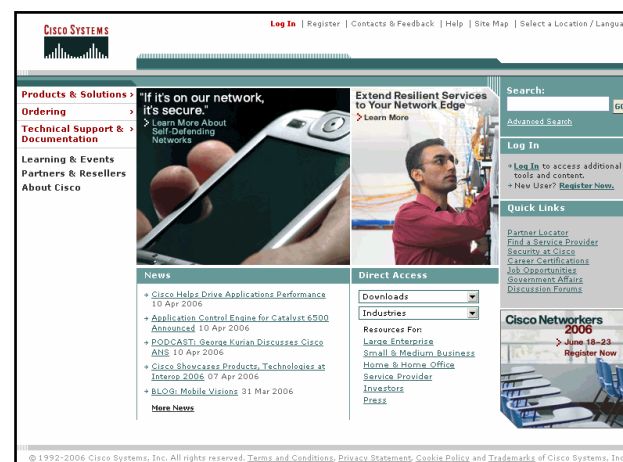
CISCO SYSTEMS

Log In | Register | Contacts & Feedback | Help | Site Map | Select a Location / Langua

Products & Solutions >
Ordering >
Technical Support & Documentation >
Learning & Events
Partners & Resellers
About Cisco

"If it's on our network, it's secure."
> Learn More About Self-Defending Networks

Extend Resilient Services to Your Network Edge
> Learn More

Search:
GO
Advanced Search

Log In
+ Log In to access additional tools and content.
+ New User? Register New.

Quick Links
Partner Locator
Find a Service Provider
Security at Cisco
Career Certifications
Job Opportunities
Government Affairs
Discussion Forums

News
+ Cisco Helps Drive Applications Performance 10 Apr 2006
+ Application Control Engine for Catalyst 6500 Announced 10 Apr 2006
+ PODCAST: George Kurian Discusses Cisco ANS 10 Apr 2006
+ Cisco Showcases Products, Technologies at Interop 2006 07 Apr 2006
+ BLOG: Mobile Visions 31 Mar 2006
More News

Direct Access
Downloads
Industries
Resources For:
Large Enterprise
Small & Medium Business
Home & Home Office
Service Provider
Investors
Press

Cisco Networkers 2006
> June 18–23
Register Now

© 1992-2006 Cisco Systems, Inc. All rights reserved. Terms and Conditions, Privacy Statement, Cookie Policy and Trademarks of Cisco Systems, Inc